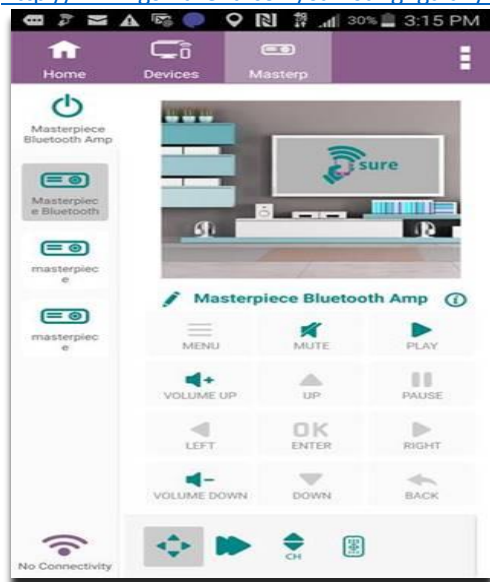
30% 3:15 PM

Home
Devices
Masterp

Masterpiece Bluetooth Amp

Masterpiece Bluetooth

masterpiece

masterpiece

sure

Masterpiece Bluetooth Amp

MENU
MUTE
PLAY
VOLUME UP
UP
PAUSE
LEFT
OK
ENTER
RIGHT
VOLUME DOWN
DOWN
BACK

No Connectivity

CH